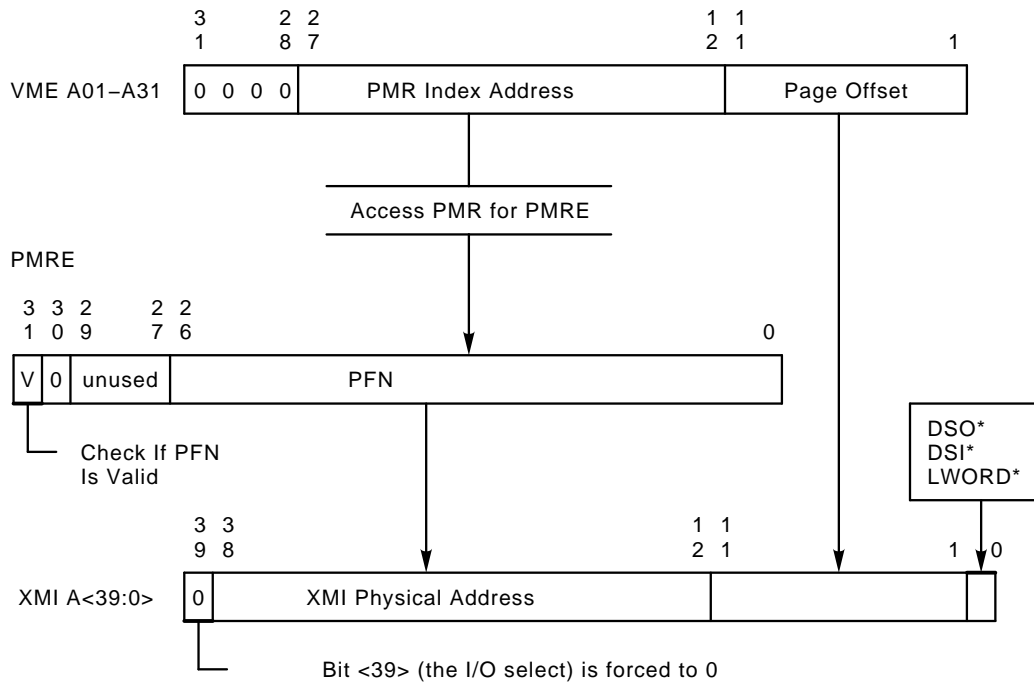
3 1 2 8 2 7 1 2 1 1 1

VME A01−A31

0 0 0 0

PMR Index Address

Page Offset

Access PMR for PMRE

PMRE

3 1 3 0 2 9 2 7 2 6 0

V 0 unused PFN

Check If PFN Is Valid

DSO*
DSI*
LWORD*

3 9 3 8 1 2 1 1 1 0

XMI A<39:0>

0

XMI Physical Address

Bit <39> (the I/O select) is forced to 0